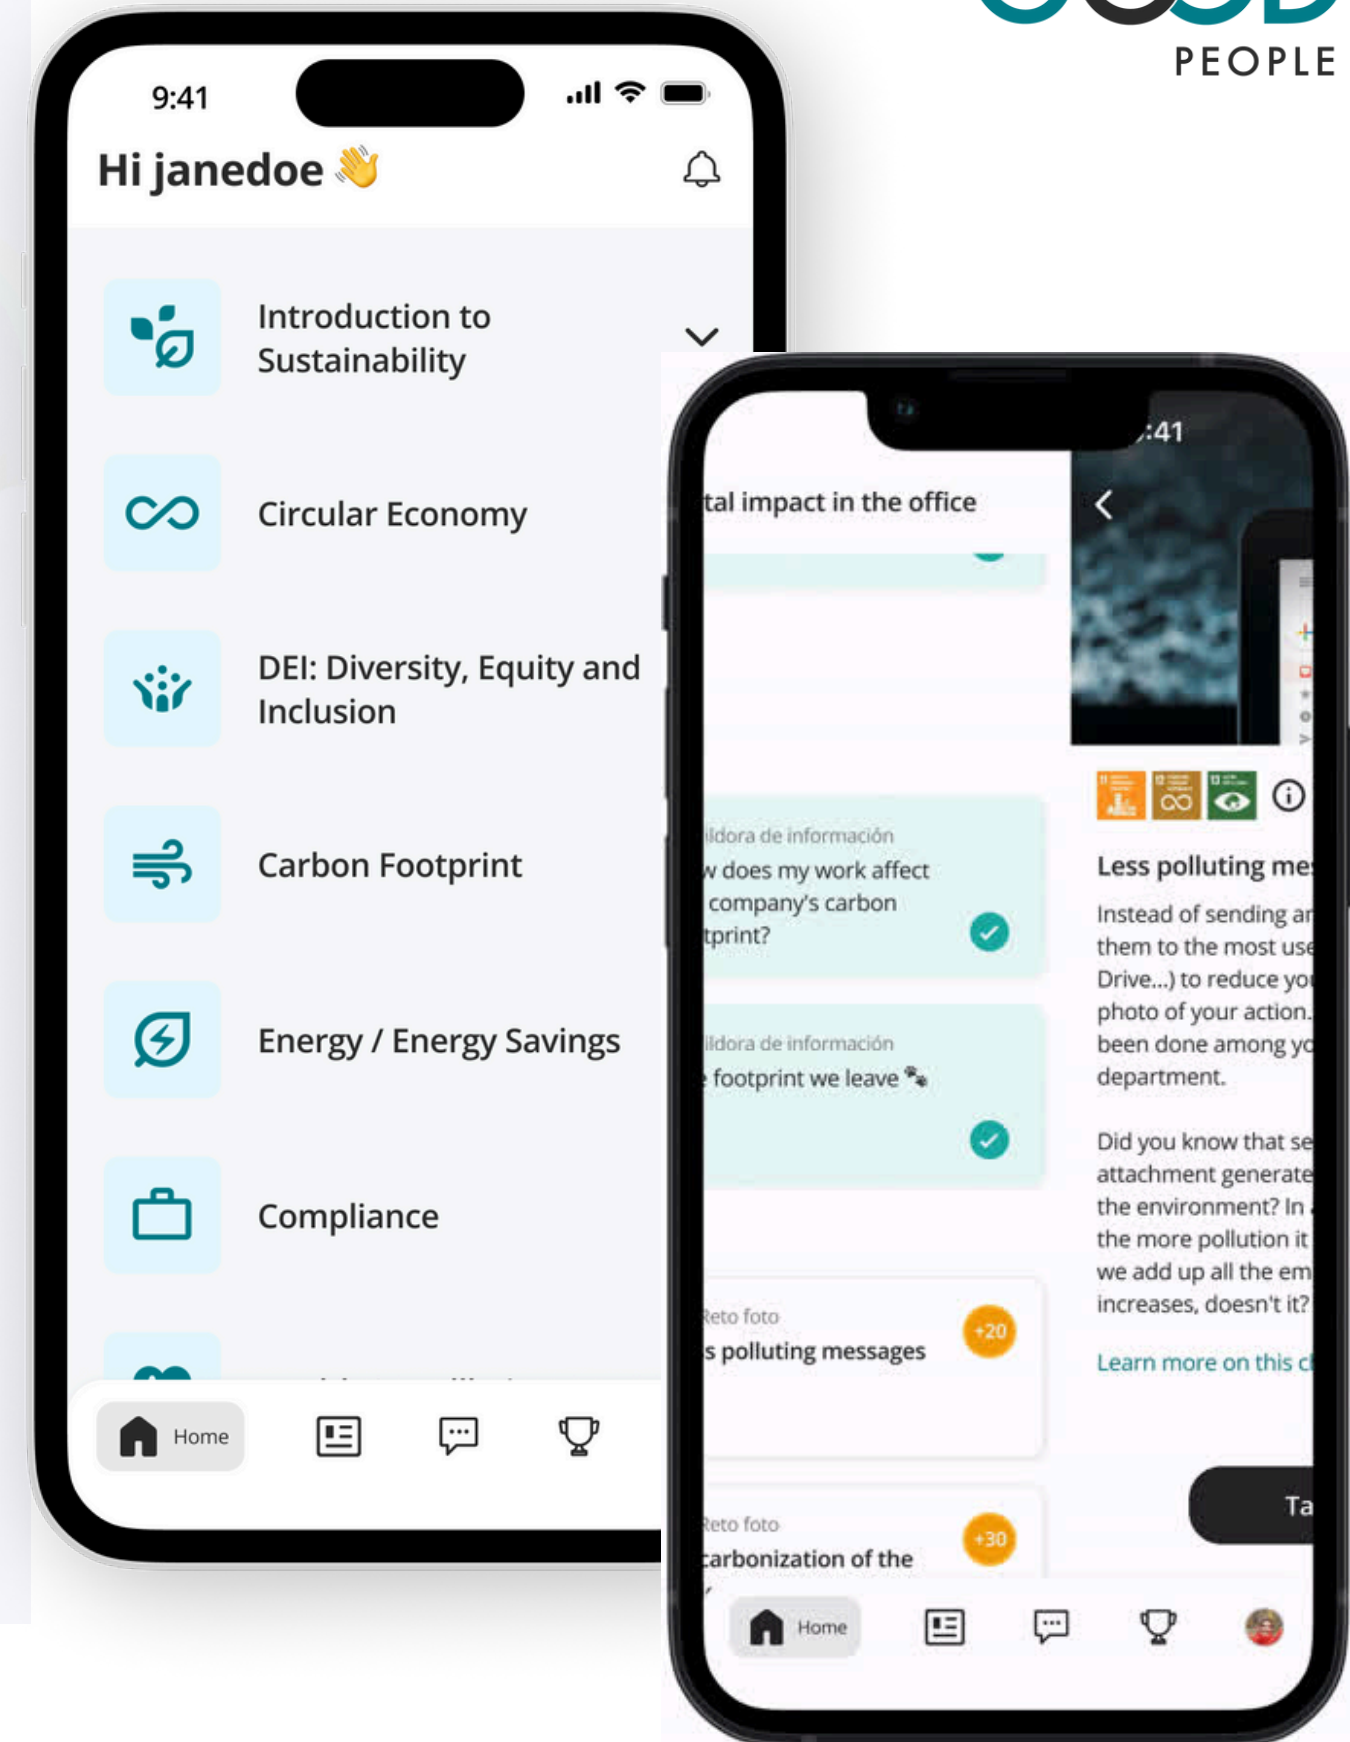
PEOPLE

9:41

Hi janedoe 👋

Introduction to Sustainability

Circular Economy

DEI: Diversity, Equity and Inclusion

Carbon Footprint

Energy / Energy Savings

Compliance

Home

:41

tal impact in the office

ldora de información
w does my work affect company's carbon tprint?

ldora de información
footprint we leave

Reto foto
s polluting messages
+20

Reto foto
arbonization of the
+30

Home

Less polluting me

Instead of sending ar them to the most use Drive...) to reduce yo photo of your action. been done among yo department.

Did you know that se attachment generate the environment? In the more pollution it we add up all the em increases, doesn't it?

Learn more on this c

Ta